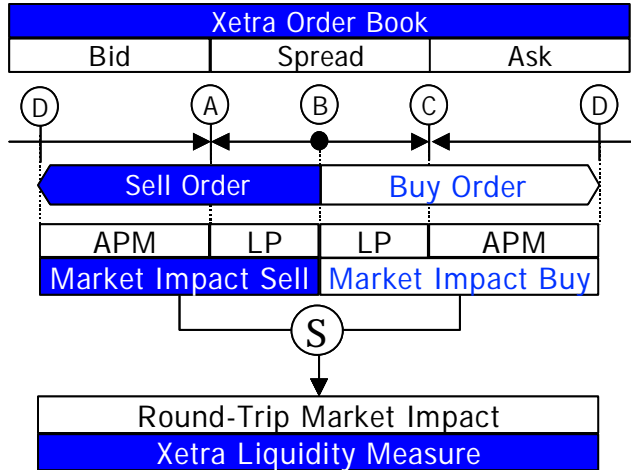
Xetra Order Book

| Bid | Spread | Ask |
|---|---|---|

D A B C D

Sell Order

Buy Order

| APM | LP | LP | APM |
|---|---|---|---|

Market Impact Sell

Market Impact Buy

S

Round-Trip Market Impact

Xetra Liquidity Measure